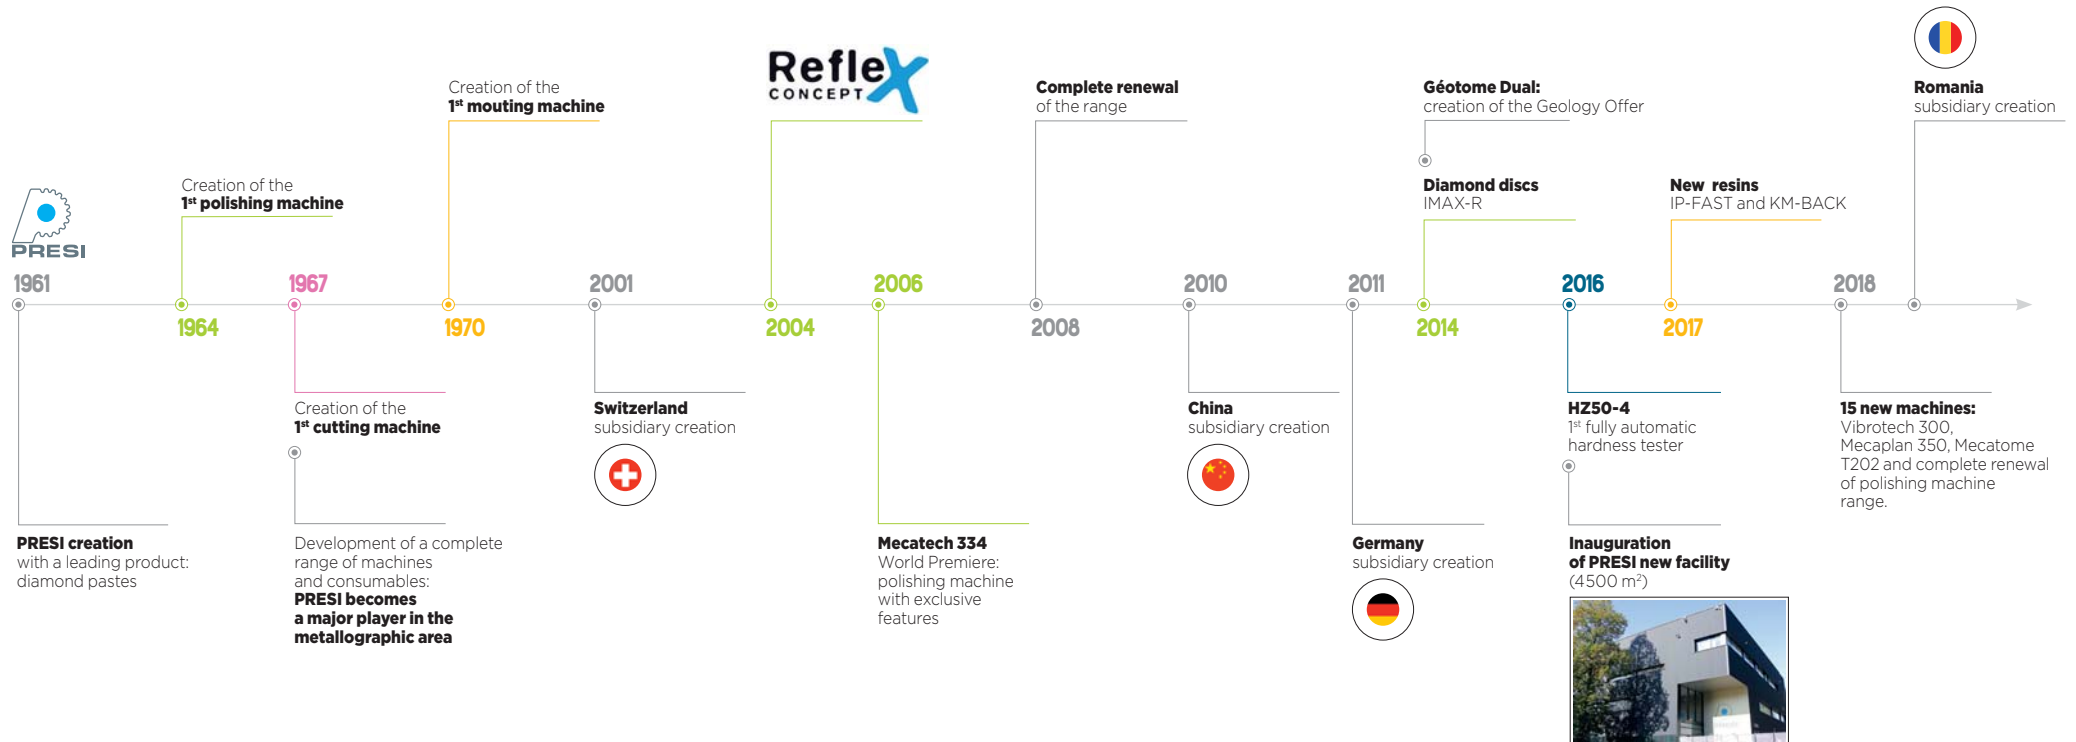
PRESI

1961

PRESI creation
with a leading product: diamond pastes

Creation of the
$1^{st}$ polishing machine

1964

1967

Creation of the
$1^{st}$ cutting machine

Development of a complete range of machines and consumables:
PRESI becomes a major player in the metallographic area

Creation of the
$1^{st}$ mouting machine

1970

2001

Switzerland
subsidiary creation

Reflex CONCEPT

2004

2006

Mecatech 334
World Premiere: polishing machine with exclusive features

Complete renewal
of the range

2008

2010

China
subsidiary creation

2011

Germany
subsidiary creation

Géotome Dual:
creation of the Geology Offer

Diamond discs
IMAX-R

2014

2016

HZ50-4
$1^{st}$ fully automatic hardness tester

Inauguration
of PRESI new facility
(4500 m$^2$)

New resins
IP-FAST and KM-BACK

2017

2018

15 new machines:
Vibrotech 300, Mecaplan 350, Mecatome T202 and complete renewal of polishing machine range.

Romania
subsidiary creation